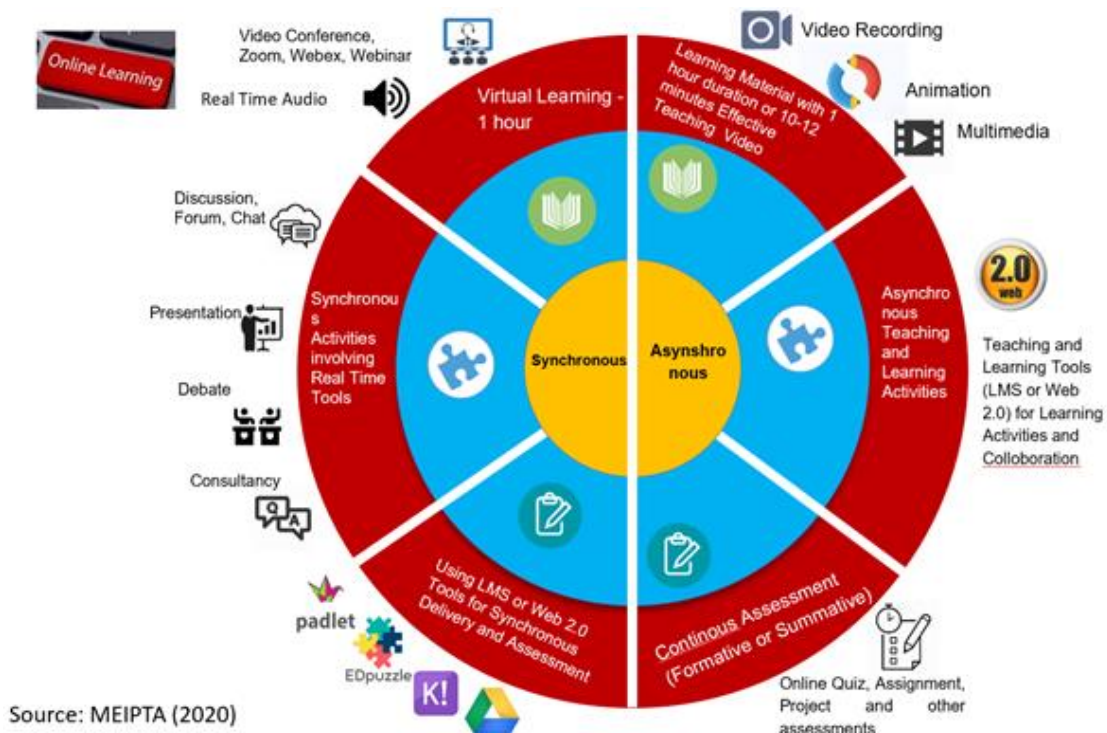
Online Learning

Video Conference, Zoom, Webex, Webinar

Real Time Audio

Virtual Learning - 1 hour

Learning Material with 1 hour duration or 10-12 minutes Effective Teaching Video

Video Recording

Animation

Multimedia

Discussion, Forum, Chat

Presentation

Debate

Consultancy

Synchronous Activities involving Real Time Tools

Synchronous

Asynshronous

Asynchronous Teaching and Learning Activities

2.0 web

Teaching and Learning Tools (LMS or Web 2.0) for Learning Activities and Colloboration

Using LMS or Web 2.0 Tools for Synchronous Delivery and Assessment

Continous Assessment (Formative or Summative)

padlet

EDpuzzle

K!

Online Quiz, Assignment, Project and other assessments

Source: MEIPTA (2020)